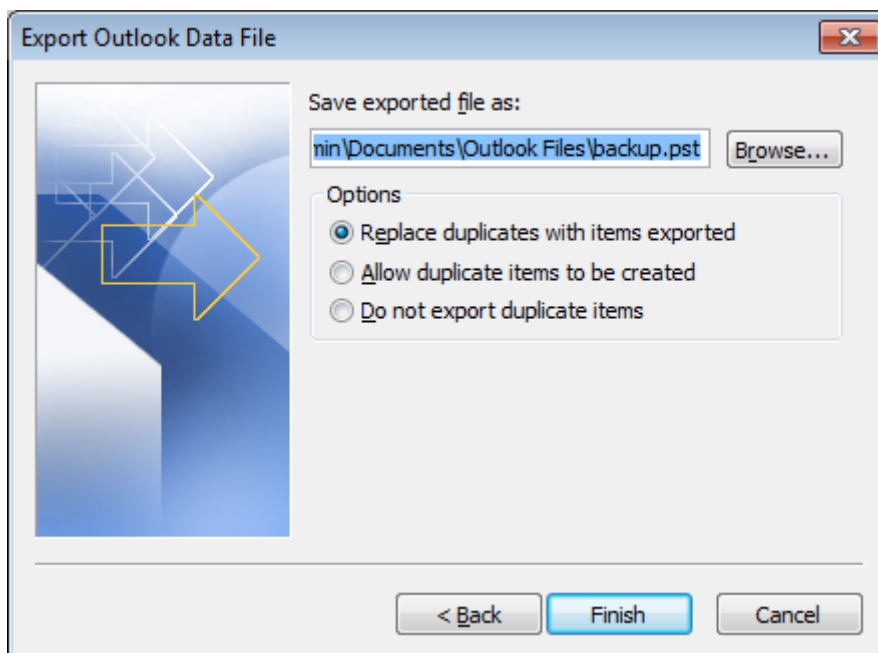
Export Outlook Data File

Save exported file as:

nin\Documents\Outlook Files\backup.pst

Browse...

Options

Replace duplicates with items exported

Allow duplicate items to be created

Do not export duplicate items

< Back

Finish

Cancel